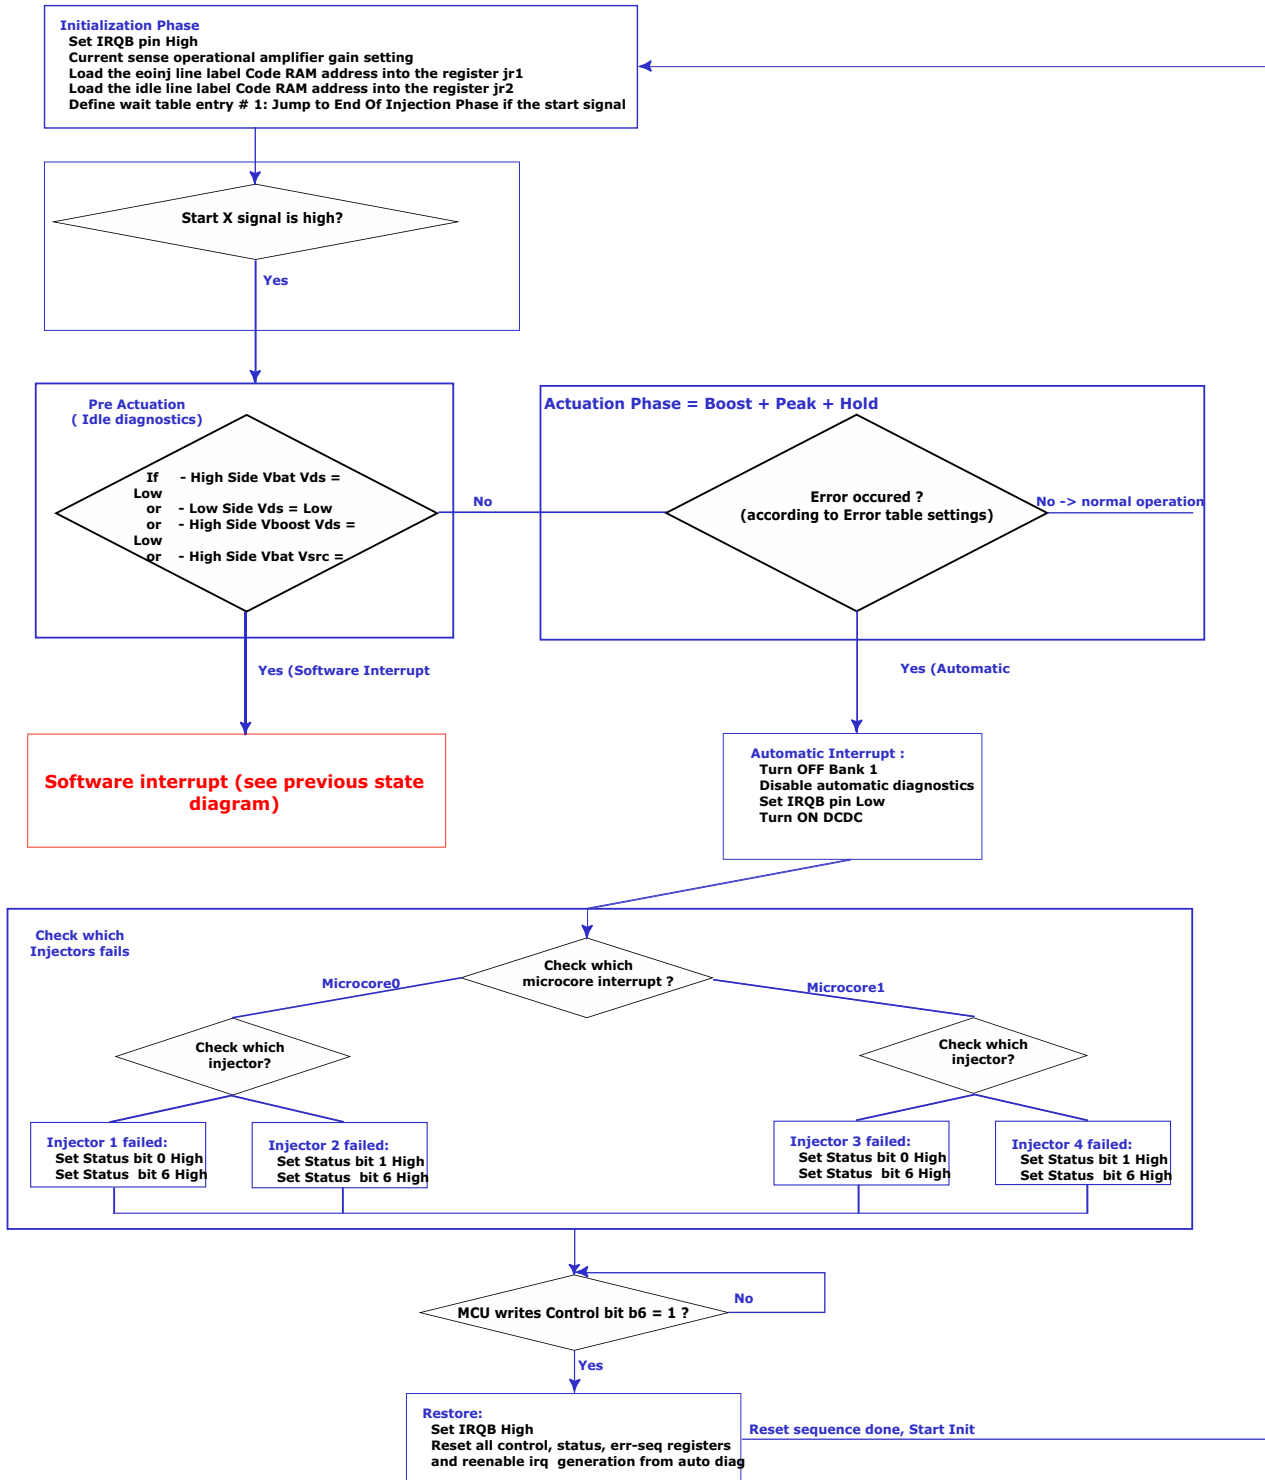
Initialization Phase
Set IRQB pin High
Current sense operational amplifier gain setting
Load the eoinj line label Code RAM address into the register jr1
Load the idle line label Code RAM address into the register jr2
Define wait table entry # 1: Jump to End Of Injection Phase if the start signal

Start X signal is high?

Yes

Pre Actuation
( Idle diagnostics)

If - High Side Vbat Vds = Low
or - Low Side Vds = Low
or - High Side Vboost Vds = Low
or - High Side Vbat Vsrc =

No

Actuation Phase = Boost + Peak + Hold

Error occured ?
(according to Error table settings)

No -> normal operation

Yes (Software Interrupt

Yes (Automatic

Software interrupt (see previous state diagram)

Automatic Interrupt :
Turn OFF Bank 1
Disable automatic diagnostics
Set IRQB pin Low
Turn ON DCDC

Check which Injectors fails

Check which microcore interrupt ?

Microcore0

Microcore1

Check which injector?

Check which injector?

Injector 1 failed:
Set Status bit 0 High
Set Status bit 6 High

Injector 2 failed:
Set Status bit 1 High
Set Status bit 6 High

Injector 3 failed:
Set Status bit 0 High
Set Status bit 6 High

Injector 4 failed:
Set Status bit 1 High
Set Status bit 6 High

MCU writes Control bit b6 = 1 ?

No

Yes

Restore:
Set IRQB High
Reset all control, status, err-seq registers
and reenable irq generation from auto diag

Reset sequence done, Start Init